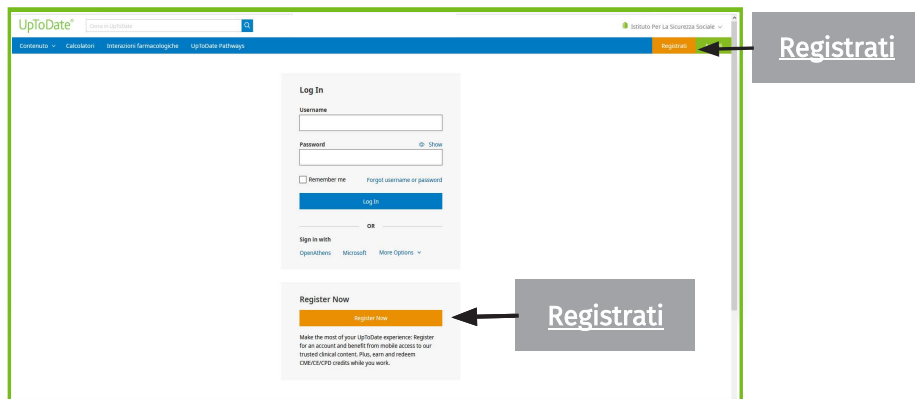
UpToDate®

Cerca in UpToDate

Istituto Per La Sicurezza Sociale

Contenuto Calcolatori Interazioni farmacologiche UpToDate Pathways

Registrati

Registrati

Log In

Username

Password

Show

Remember me

Forgot username or password

Log In

OR

Sign in with

OpenAthens Microsoft More Options

Register Now

Register Now

Registrati

Make the most of your UpToDate experience: Register for an account and benefit from mobile access to our trusted clinical content. Plus, earn and redeem CME/CE/CPD credits while you work.